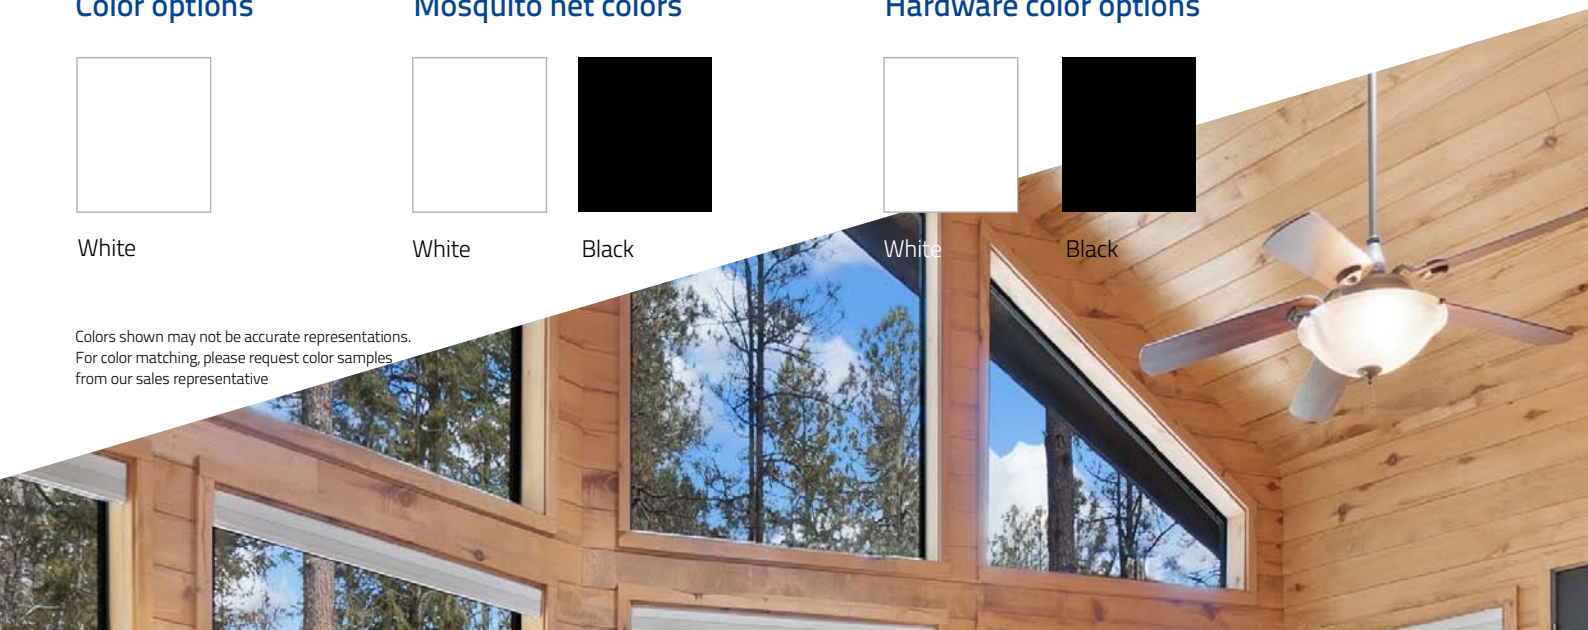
Color options

White

Mosquito net colors

White

Black

Hardware color options

White

Black

Colors shown may not be accurate representations. For color matching, please request color samples from our sales representative